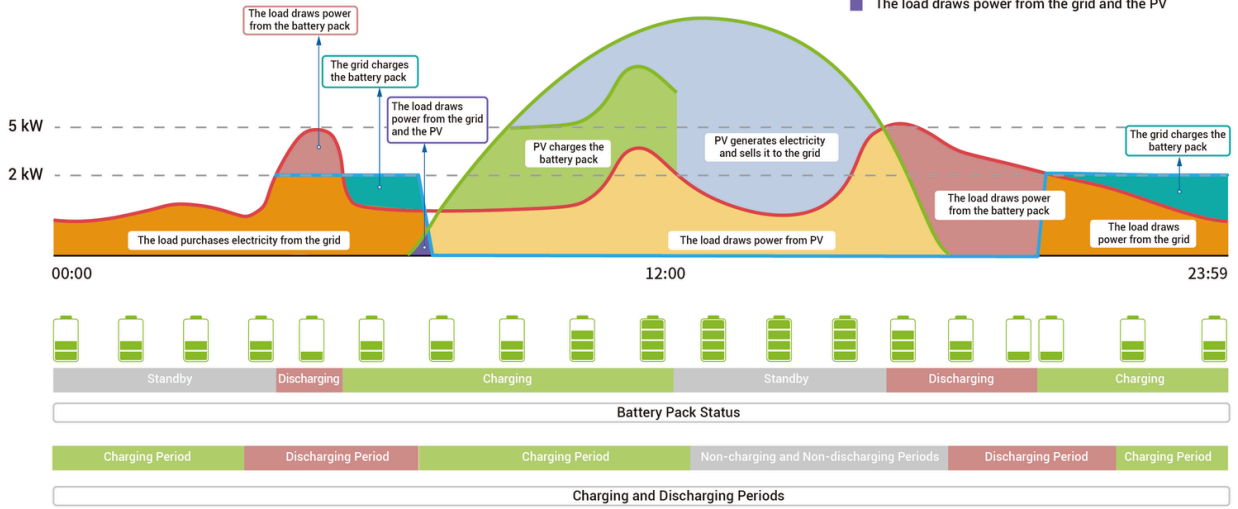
The load draws power from the grid and the PV

The load draws power from the battery pack

The grid charges the battery pack

The load draws power from the grid and the PV

5 kW

2 kW

PV charges the battery pack

PV generates electricity and sells it to the grid

The grid charges the battery pack

The load draws power from the battery pack

The load draws power from the grid

The load purchases electricity from the grid

The load draws power from PV

00:00

12:00

23:59

| Standby | Discharging | Charging | Standby | Discharging | Charging |
|---|---|---|---|---|---|

Battery Pack Status

| Charging Period | Discharging Period | Charging Period | Non-charging and Non-discharging Periods | Discharging Period | Charging Period |
|---|---|---|---|---|---|

Charging and Discharging Periods